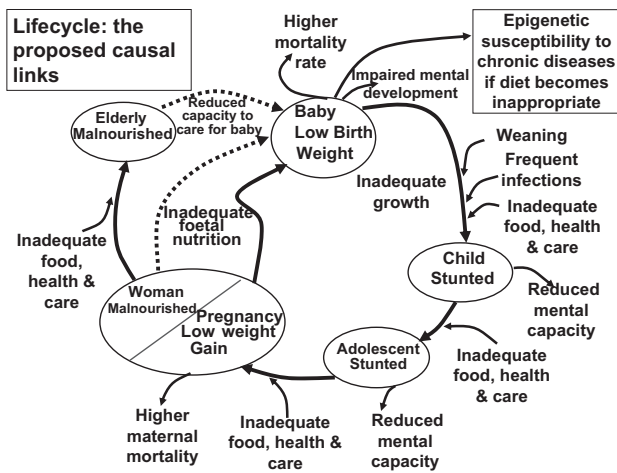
Lifecycle: the proposed causal links

Higher mortality rate

Epigenetic susceptibility to chronic diseases if diet becomes inappropriate

Impaired mental development

Elderly Malnourished

Reduced capacity to care for baby

Baby Low Birth Weight

Weaning

Frequent infections

Inadequate growth

Inadequate food, health & care

Inadequate foetal nutrition

Inadequate food, health & care

Child Stunted

Reduced mental capacity

Woman Malnourished

Pregnancy Low weight Gain

Adolescent Stunted

Inadequate food, health & care

Higher maternal mortality

Inadequate food, health & care

Reduced mental capacity